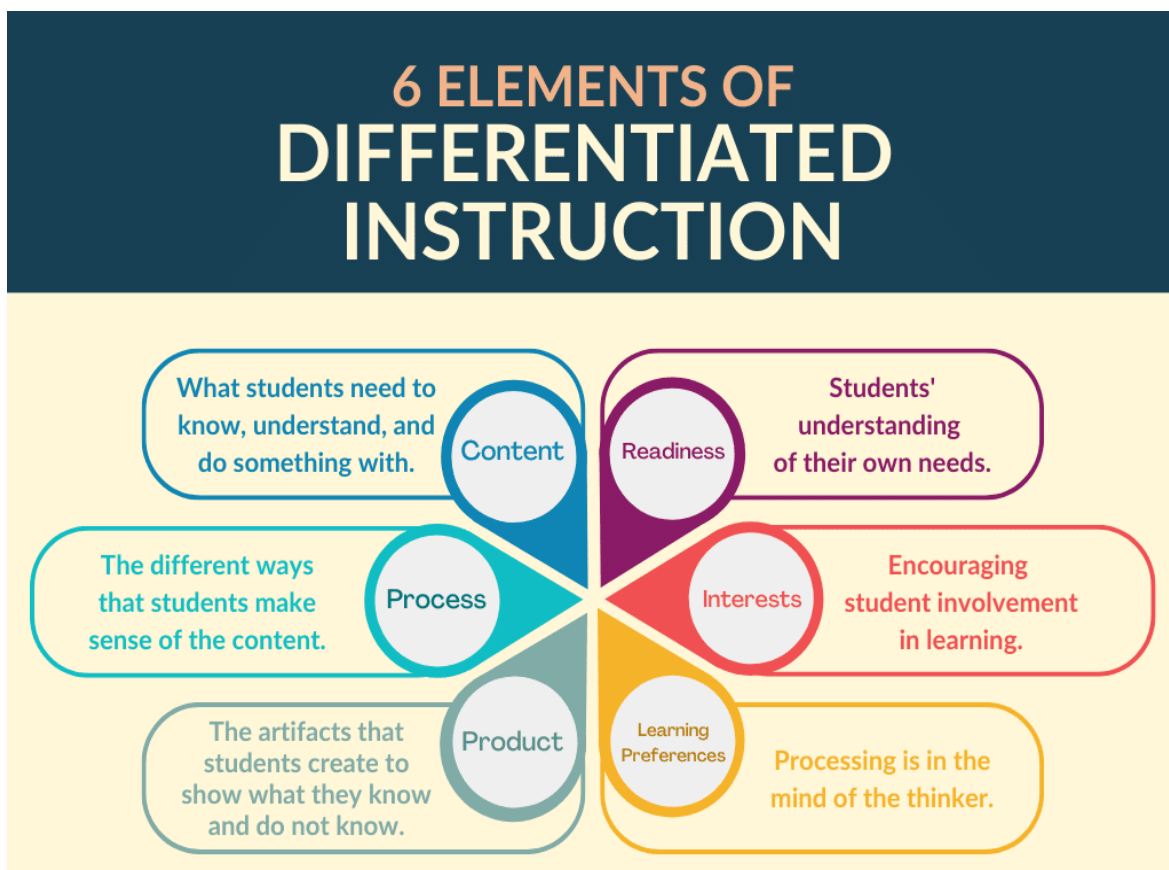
6 ELEMENTS OF
DIFFERENTIATED INSTRUCTION

What students need to know, understand, and do something with.

Content

Readiness

Students' understanding of their own needs.

The different ways that students make sense of the content.

Process

Interests

Encouraging student involvement in learning.

The artifacts that students create to show what they know and do not know.

Product

Learning Preferences

Processing is in the mind of the thinker.